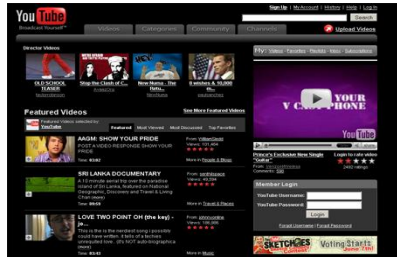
YouTube
Broadcast Yourself™

Sign Up | My Account | History | Help | Log In

Search

Videos Categories Community Channels

Upload Videos

Director Videos

OLD SCHOOL TEASER

Stop the Clash of C...

New Name - The Nativ...

8 wishes & 10,000 ...

Featured Videos

See More Featured Videos

Featured Videos selected by YouTube

Featured Most Viewed Most Discussed Top Favorites

AAGMI: SHOW YOUR PRIDE

POST A VIDEO RESPONSE SHOW YOUR PRIDE

From:
Views:

More in People & Blogs

SRI LANKA DOCUMENTARY

A 10 minute aerial trip over the paradise island of Sri Lanka, featured on National Geographic, Discovery and Travel & Living Chan (more)

From:
Views:

More in Travel & Places

LOVE TWO POINT OH (the key) - je...

This is the the nerdiest song I possibly could have written. It tells of a techno unrequited love. (it's NOT autobiographica (more)

From:
Views:

More in Music

My: Videos | Favorites | Playlists | Inbox | Subscriptions

YOUR V CHANNEL YOUR

Prince's Exclusive New Single "Guitar"

Login to rate video

Member Login

YouTube Username:

YouTube Password:

Login

Forgot Username | Forgot Password

SKETCHIES

Voting Starts